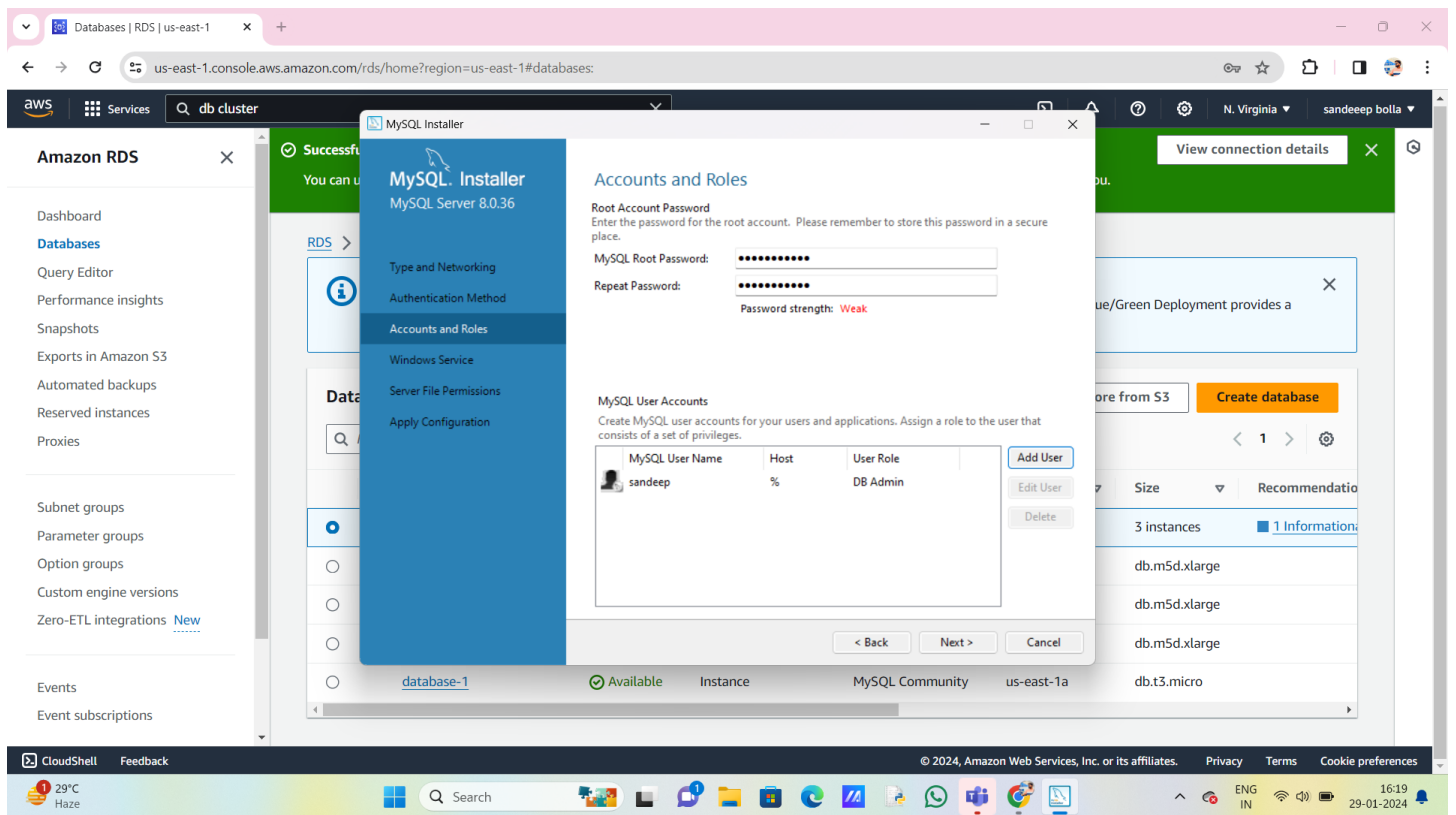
Databases | RDS | us-east-1

us-east-1.console.aws.amazon.com/rds/home?region=us-east-1#databases:

aws Services db cluster N. Virginia ▾ sandeeep bolla ▾

Amazon RDS

Dashboard
Databases
Query Editor
Performance insights
Snapshots
Exports in Amazon S3
Automated backups
Reserved instances
Proxies

Subnet groups
Parameter groups
Option groups
Custom engine versions
Zero-ETL integrations New

Events
Event subscriptions

Successfu
You can u ou.

View connection details

RDS >

ue/Green Deployment provides a

Data
ore from S3 Create database

1

Size
Recommendatio
3 instances 1 Information
db.m5d.xlarge
db.m5d.xlarge
db.m5d.xlarge
database-1 Available Instance MySQL Community us-east-1a db.t3.micro

MySQL Installer

MySQL. Installer
MySQL Server 8.0.36

Type and Networking
Authentication Method
Accounts and Roles
Windows Service
Server File Permissions
Apply Configuration

Accounts and Roles

Root Account Password
Enter the password for the root account. Please remember to store this password in a secure place.

MySQL Root Password: ●●●●●●●●●●●
Repeat Password: ●●●●●●●●●●●
Password strength: Weak

MySQL User Accounts
Create MySQL user accounts for your users and applications. Assign a role to the user that consists of a set of privileges.

| MySQL User Name | Host | User Role |
|---|---|---|
| sandeep | % | DB Admin |

Add User
Edit User
Delete

< Back Next > Cancel

CloudShell Feedback © 2024, Amazon Web Services, Inc. or its affiliates. Privacy Terms Cookie preferences

29°C Haze Search ENG IN 16:19 29-01-2024